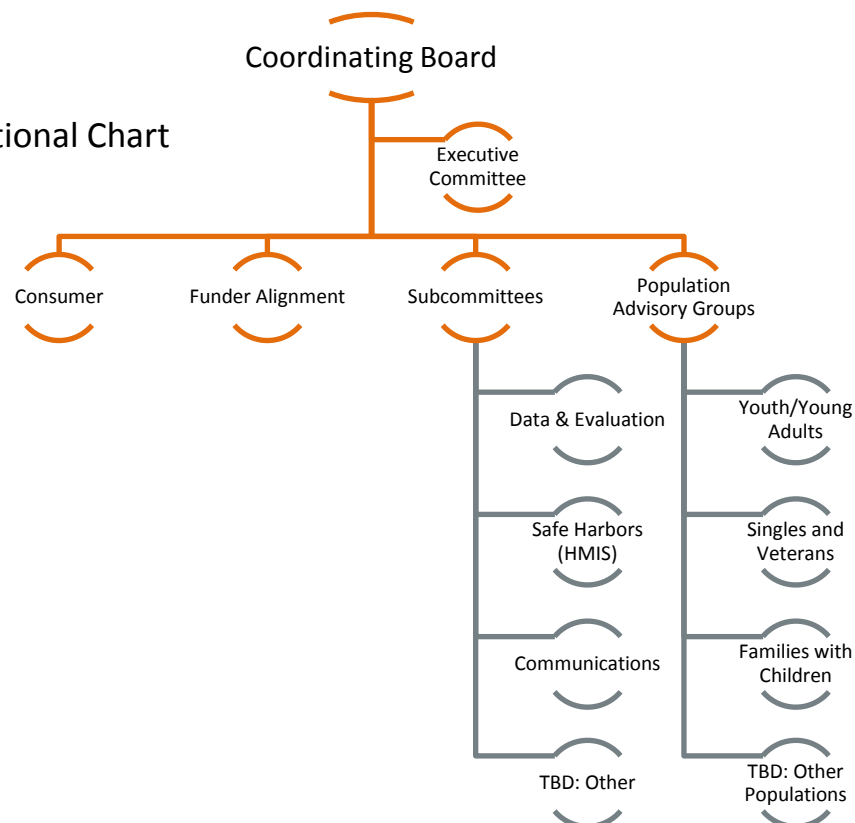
tional Chart

Coordinating Board

Executive Committee

Consumer

Funder Alignment

Subcommittees

Population Advisory Groups

Data & Evaluation

Safe Harbors (HMIS)

Communications

TBD: Other

Youth/Young Adults

Singles and Veterans

Families with Children

TBD: Other Populations